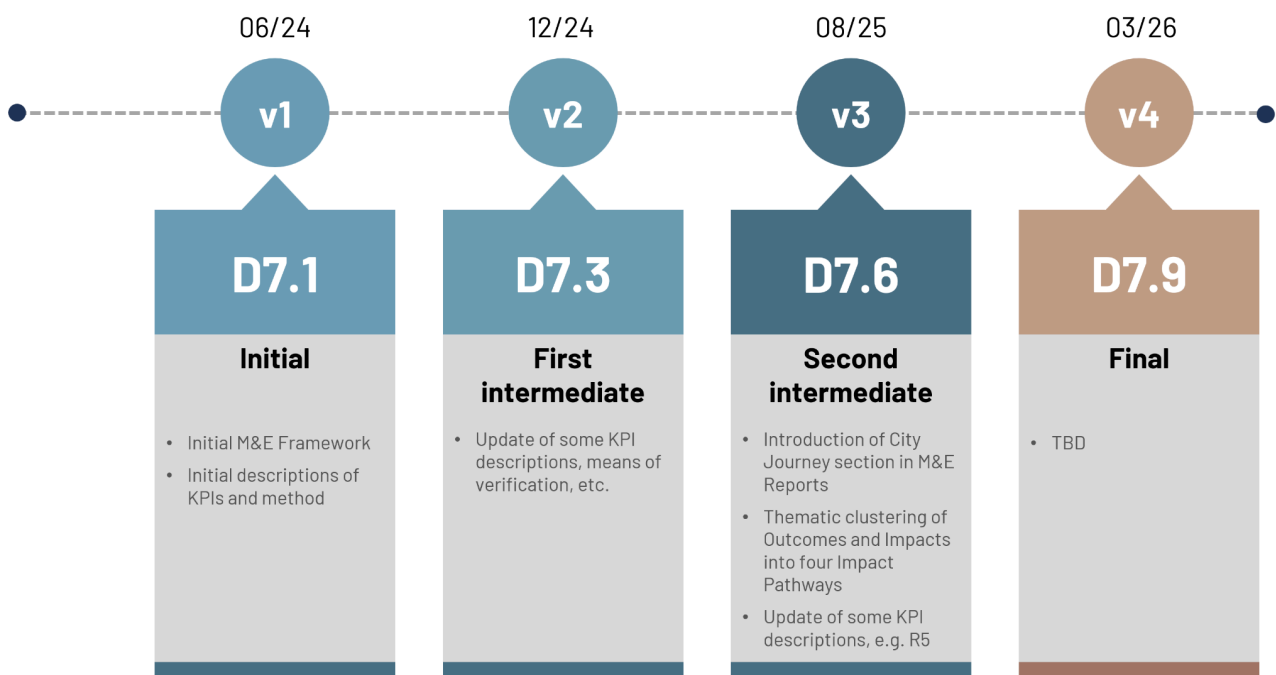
06/24

v1

D7.1

Initial

- Initial M&E Framework
- Initial descriptions of KPIs and method

12/24

v2

D7.3

First intermediate

- Update of some KPI descriptions, means of verification, etc.

08/25

v3

D7.6

Second intermediate

- Introduction of City Journey section in M&E Reports
- Thematic clustering of Outcomes and Impacts into four Impact Pathways
- Update of some KPI descriptions, e.g. R5

03/26

v4

D7.9

Final

- TBD